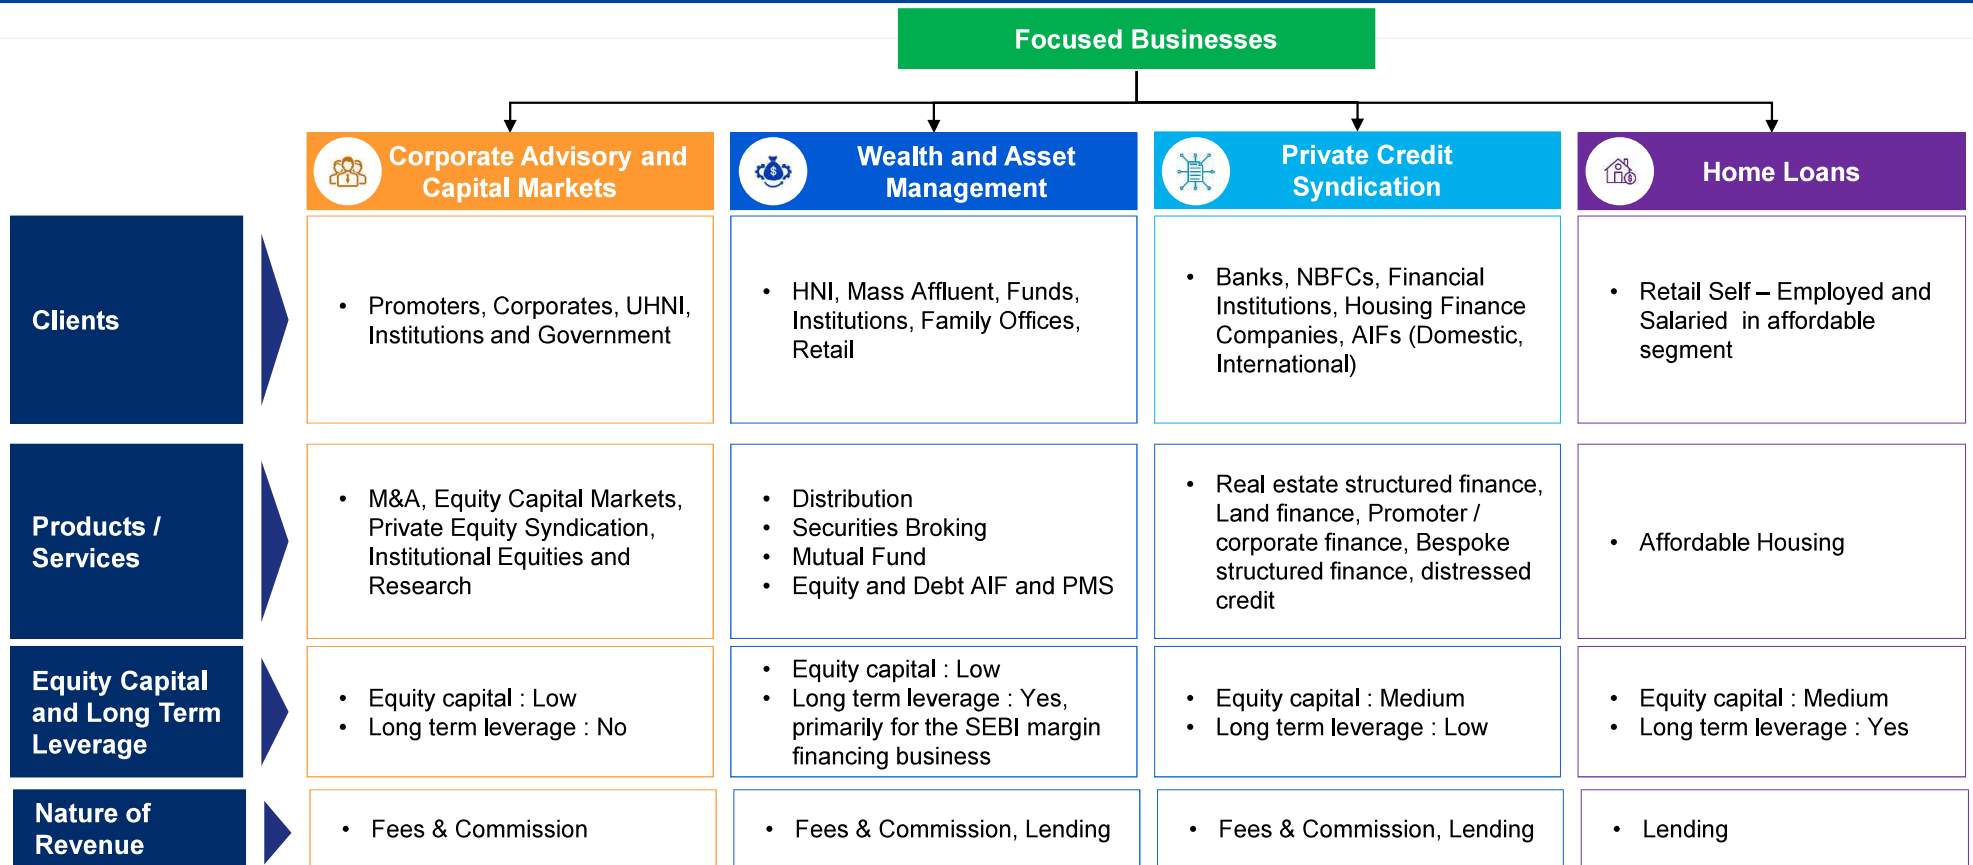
Focused Businesses

| | Corporate Advisory and Capital Markets | Wealth and Asset Management | Private Credit Syndication | Home Loans |
|---|---|---|---|---|
| Clients | • Promoters, Corporates, UHNI, Institutions and Government | • HNI, Mass Affluent, Funds, Institutions, Family Offices, Retail | • Banks, NBFCs, Financial Institutions, Housing Finance Companies, AIFs (Domestic, International) | • Retail Self – Employed and Salaried in affordable segment |
| Products / Services | • M&A, Equity Capital Markets, Private Equity Syndication, Institutional Equities and Research | • Distribution<br>• Securities Broking<br>• Mutual Fund<br>• Equity and Debt AIF and PMS | • Real estate structured finance, Land finance, Promoter / corporate finance, Bespoke structured finance, distressed credit | • Affordable Housing |
| Equity Capital and Long Term Leverage | • Equity capital : Low<br>• Long term leverage : No | • Equity capital : Low<br>• Long term leverage : Yes, primarily for the SEBI margin financing business | • Equity capital : Medium<br>• Long term leverage : Low | • Equity capital : Medium<br>• Long term leverage : Yes |
| Nature of Revenue | • Fees & Commission | • Fees & Commission, Lending | • Fees & Commission, Lending | • Lending |